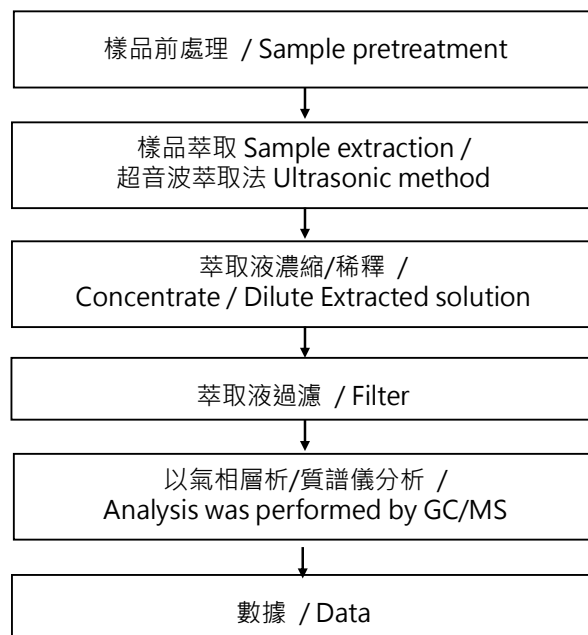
樣品前處理 / Sample pretreatment

樣品萃取 Sample extraction /
超音波萃取法 Ultrasonic method

萃取液濃縮/稀釋 /
Concentrate / Dilute Extracted solution

萃取液過濾 / Filter

以氣相層析/質譜儀分析 /
Analysis was performed by GC/MS

數據 / Data